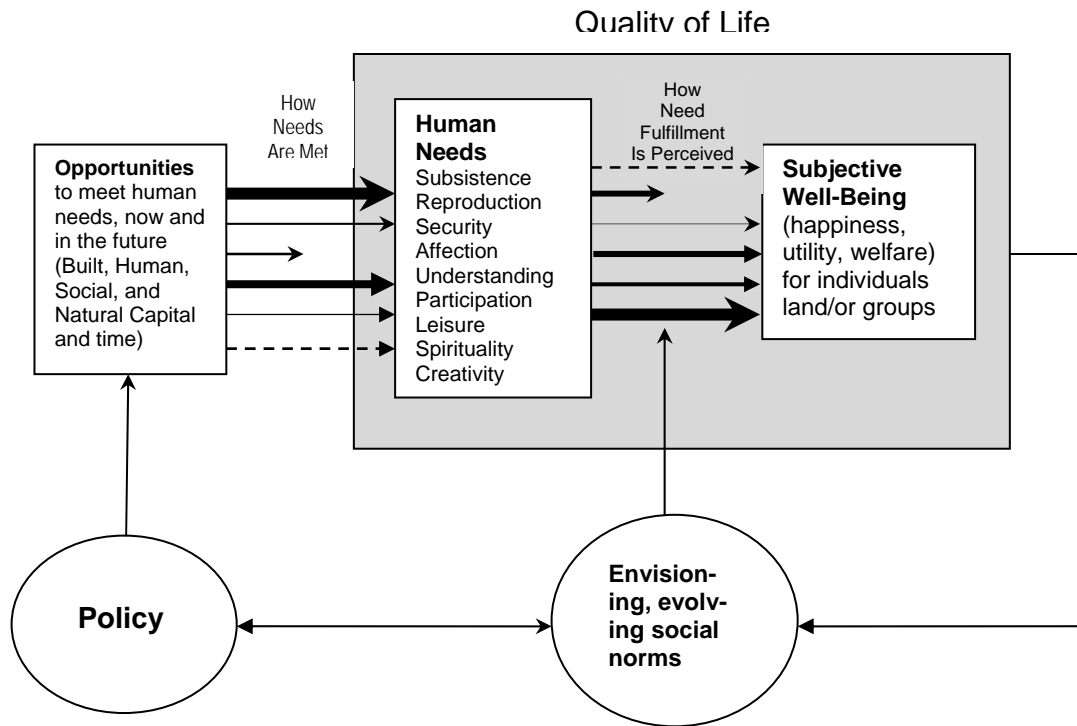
Quality of Life

How Needs Are Met

Opportunities to meet human needs, now and in the future (Built, Human, Social, and Natural Capital and time)

Human Needs
Subsistence
Reproduction
Security
Affection
Understanding
Participation
Leisure
Spirituality
Creativity

How Need Fulfillment Is Perceived

Subjective Well-Being (happiness, utility, welfare) for individuals land/or groups

Policy

Envisioning, evolving social norms